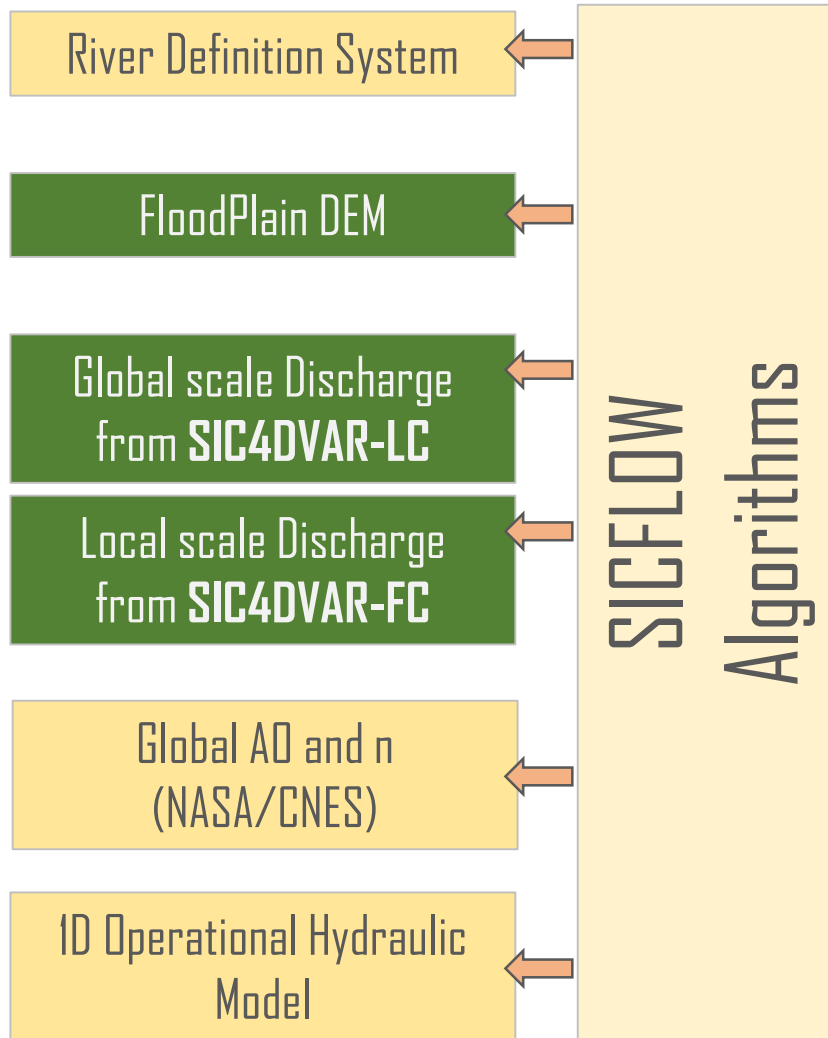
River Definition System

FloodPlain DEM

Global scale Discharge from **SIC4DVAR-LC**

Local scale Discharge from **SIC4DVAR-FC**

Global A0 and n (NASA/CNES)

1D Operational Hydraulic Model

SICFLOW Algorithms